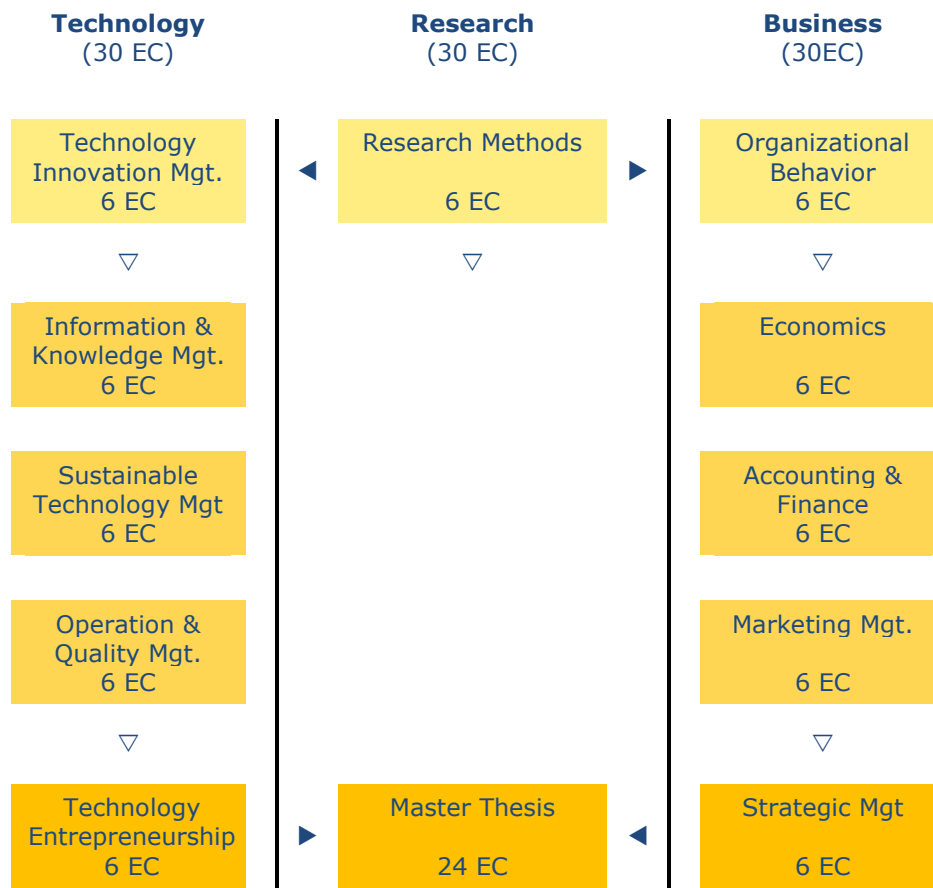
Technology
(30 EC)

Research
(30 EC)

Business
(30EC)

Technology Innovation Mgt.
6 EC

Research Methods
6 EC

Organizational Behavior
6 EC

Information & Knowledge Mgt.
6 EC

Economics
6 EC

Sustainable Technology Mgt
6 EC

Accounting & Finance
6 EC

Operation & Quality Mgt.
6 EC

Marketing Mgt.
6 EC

Technology Entrepreneurship
6 EC

Master Thesis
24 EC

Strategic Mgt
6 EC